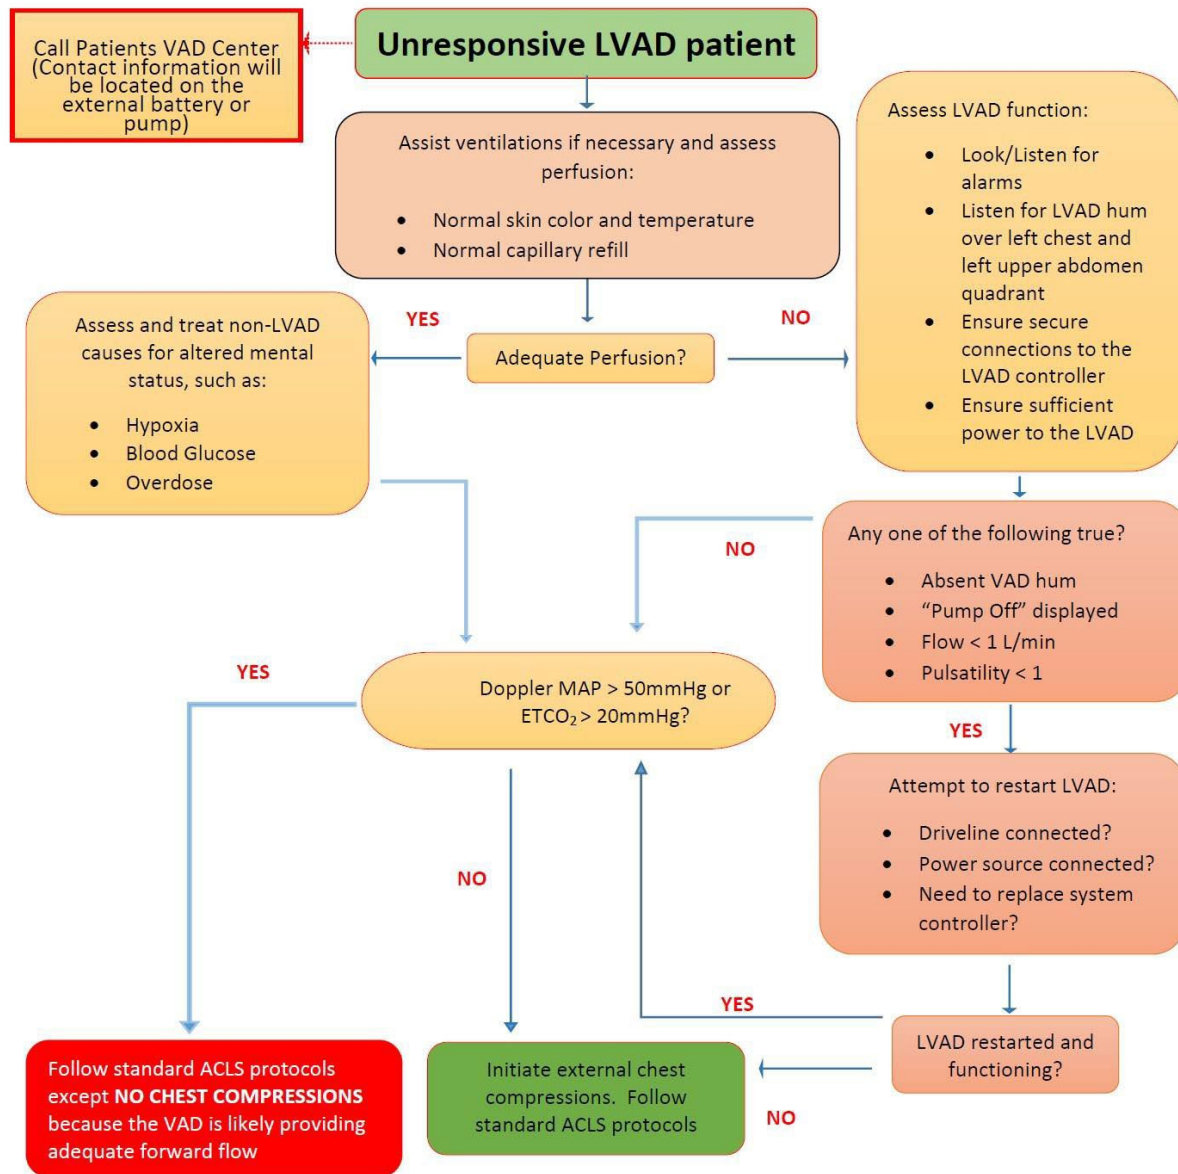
Call Patients VAD Center (Contact information will be located on the external battery or pump)

Unresponsive LVAD patient

Assist ventilations if necessary and assess perfusion:

- Normal skin color and temperature
- Normal capillary refill

Assess LVAD function:

- Look/Listen for alarms
- Listen for LVAD hum over left chest and left upper abdomen quadrant
- Ensure secure connections to the LVAD controller
- Ensure sufficient power to the LVAD

Assess and treat non-LVAD causes for altered mental status, such as:

- Hypoxia
- Blood Glucose
- Overdose

YES

Adequate Perfusion?

NO

NO

Any one of the following true?

- Absent VAD hum
- "Pump Off" displayed
- Flow < 1 L/min
- Pulsatility < 1

YES

Doppler MAP > 50mmHg or ETCO$_2$ > 20mmHg?

YES

Attempt to restart LVAD:

- Driveline connected?
- Power source connected?
- Need to replace system controller?

NO

YES

LVAD restarted and functioning?

Follow standard ACLS protocols except **NO CHEST COMPRESSIONS** because the VAD is likely providing adequate forward flow

Initiate external chest compressions. Follow standard ACLS protocols

NO